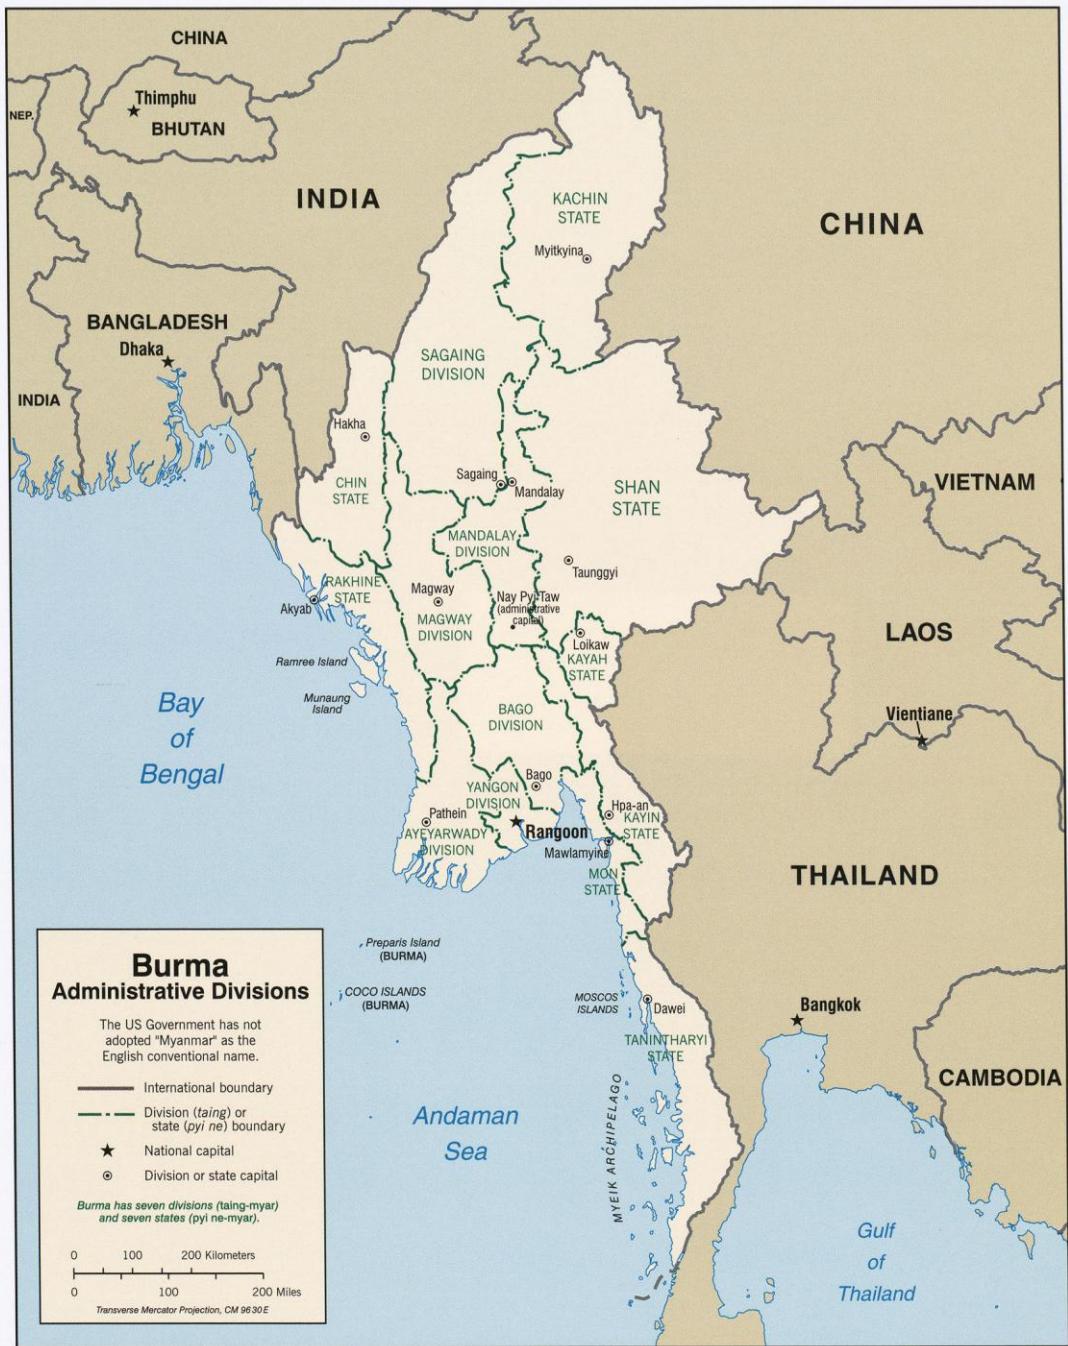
CHINA

NEP.

Thimphu

BHUTAN

INDIA

CHINA

KACHIN STATE

Myitkyina

BANGLADESH

Dhaka

INDIA

SAGAING DIVISION

Hakha

CHIN STATE

Sagaing

Mandalay

SHAN STATE

VIETNAM

MANDALAY DIVISION

Taunggyi

RAKHINE STATE

Akyab

Magway

Nay Pyi Taw (administrative capital)

MAGWAY DIVISION

Loikaw

KAYAH STATE

LAOS

Ramree Island

Munaung Island

Bay of Bengal

BAGO DIVISION

Vientiane

Bago

YANGON DIVISION

Pathein

AYEYARWADY DIVISION

Rangoon

Hpa-an

KAYIN STATE

Mawlamyine

MON STATE

THAILAND

Burma
Administrative Divisions

The US Government has not adopted "Myanmar" as the English conventional name.

International boundary

Division (taing) or state (pyi ne) boundary

National capital

Division or state capital

Burma has seven divisions (taing-myar) and seven states (pyi ne-myar).

0 100 200 Kilometers

0 100 200 Miles

Transverse Mercator Projection, CM 96 30 E

Preparis Island (BURMA)

COCO ISLANDS (BURMA)

MOSCOS ISLANDS

Dawei

Bangkok

TANINTHARYI STATE

CAMBODIA

Andaman Sea

MYEIK ARCHIPELAGO

Gulf of Thailand